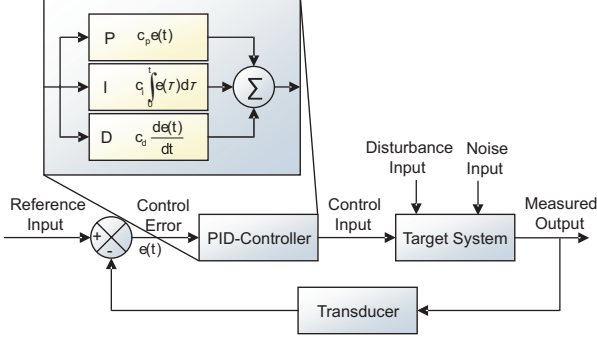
P $c_p e(t)$

I $c_i \int_0^t e(\tau)d\tau$

D $c_d \frac{de(t)}{dt}$

$\Sigma$

Disturbance Input

Noise Input

Reference Input

Control Error

$e(t)$

+

-

PID-Controller

Control Input

Target System

Measured Output

Transducer